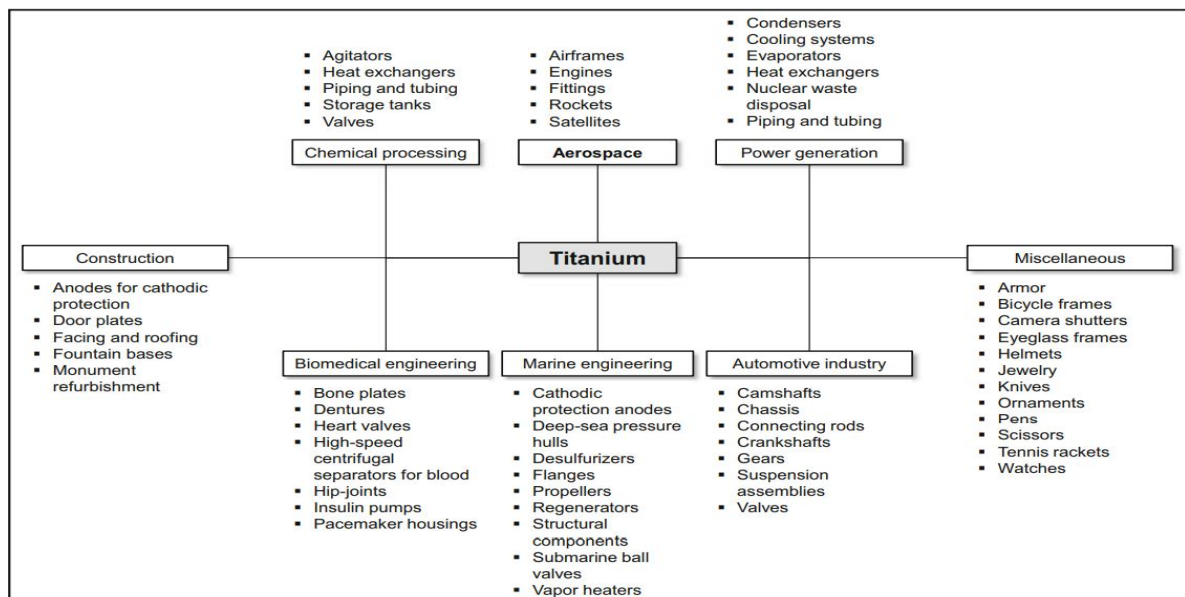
- Agitators
- Heat exchangers
- Piping and tubing
- Storage tanks
- Valves

Chemical processing

- Airframes
- Engines
- Fittings
- Rockets
- Satellites

Aerospace

- Condensers
- Cooling systems
- Evaporators
- Heat exchangers
- Nuclear waste disposal
- Piping and tubing

Power generation

Construction

- Anodes for cathodic protection
- Door plates
- Facing and roofing
- Fountain bases
- Monument refurbishment

Titanium

Miscellaneous

- Armor
- Bicycle frames
- Camera shutters
- Eyeglass frames
- Helmets
- Jewelry
- Knives
- Ornaments
- Pens
- Scissors
- Tennis rackets
- Watches

Biomedical engineering

- Bone plates
- Dentures
- Heart valves
- High-speed centrifugal separators for blood
- Hip-joints
- Insulin pumps
- Pacemaker housings

Marine engineering

- Cathodic protection anodes
- Deep-sea pressure hulls
- Desulfurizers
- Flanges
- Propellers
- Regenerators
- Structural components
- Submarine ball valves
- Vapor heaters

Automotive industry

- Camshafts
- Chassis
- Connecting rods
- Crankshafts
- Gears
- Suspension assemblies
- Valves